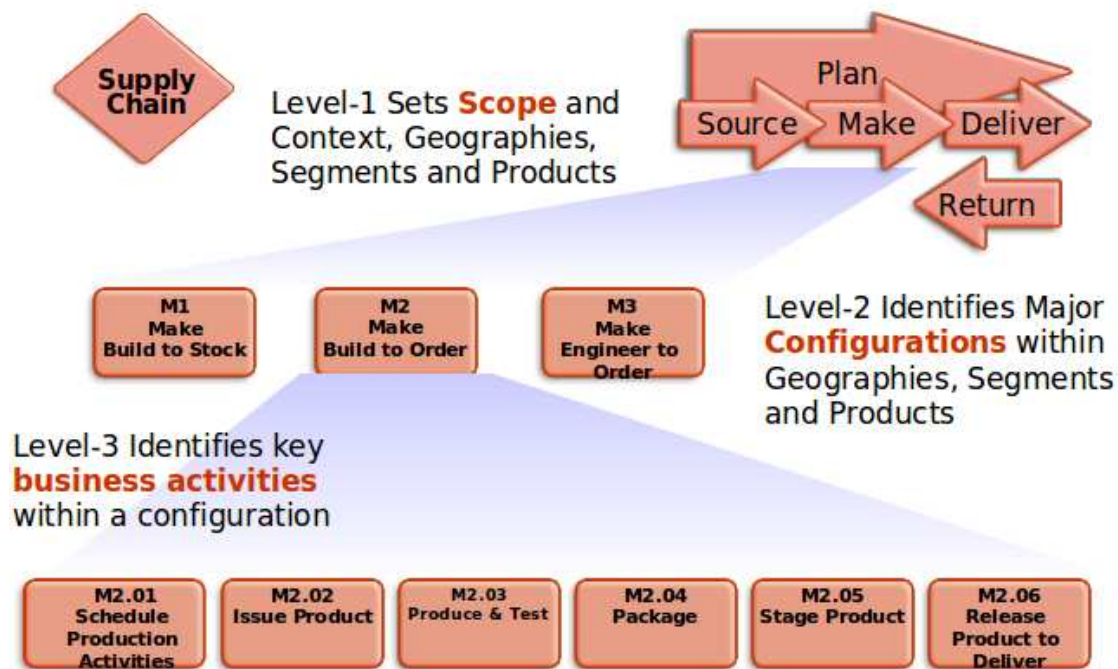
Supply Chain

Level-1 Sets Scope and Context, Geographies, Segments and Products

Plan

Source

Make

Deliver

Return

M1 Make Build to Stock

M2 Make Build to Order

M3 Make Engineer to Order

Level-2 Identifies Major Configurations within Geographies, Segments and Products

Level-3 Identifies key business activities within a configuration

M2.01 Schedule Production Activities

M2.02 Issue Product

M2.03 Produce & Test

M2.04 Package

M2.05 Stage Product

M2.06 Release Product to Deliver